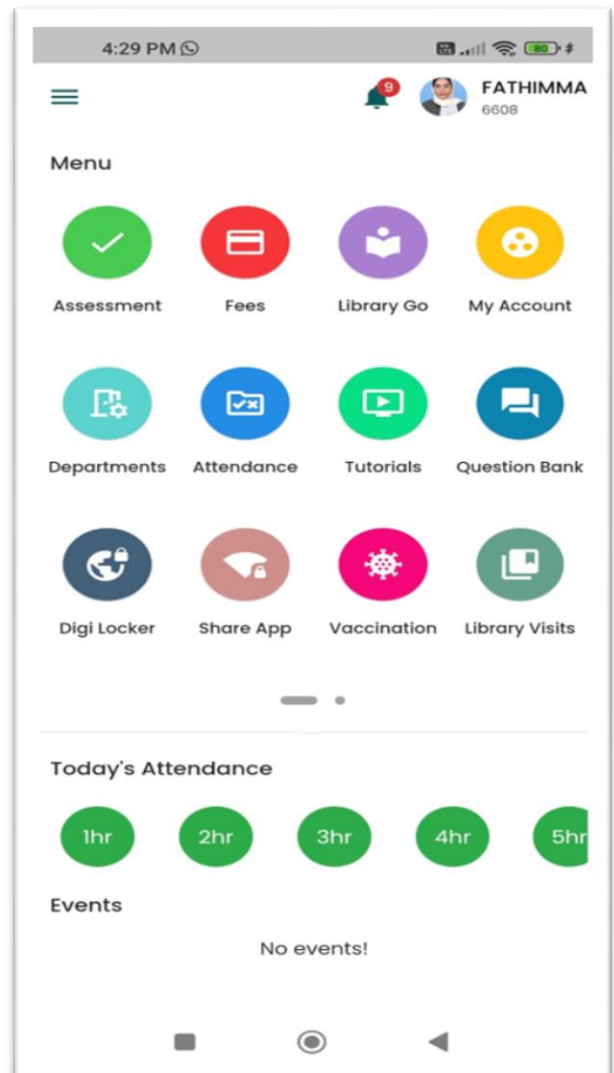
4:29 PM

80

9

FATHIMMA
6608

Menu

Assessment

Fees

Library Go

My Account

Departments

Attendance

Tutorials

Question Bank

Digi Locker

Share App

Vaccination

Library Visits

Today's Attendance

1hr

2hr

3hr

4hr

5hr

Events

No events!